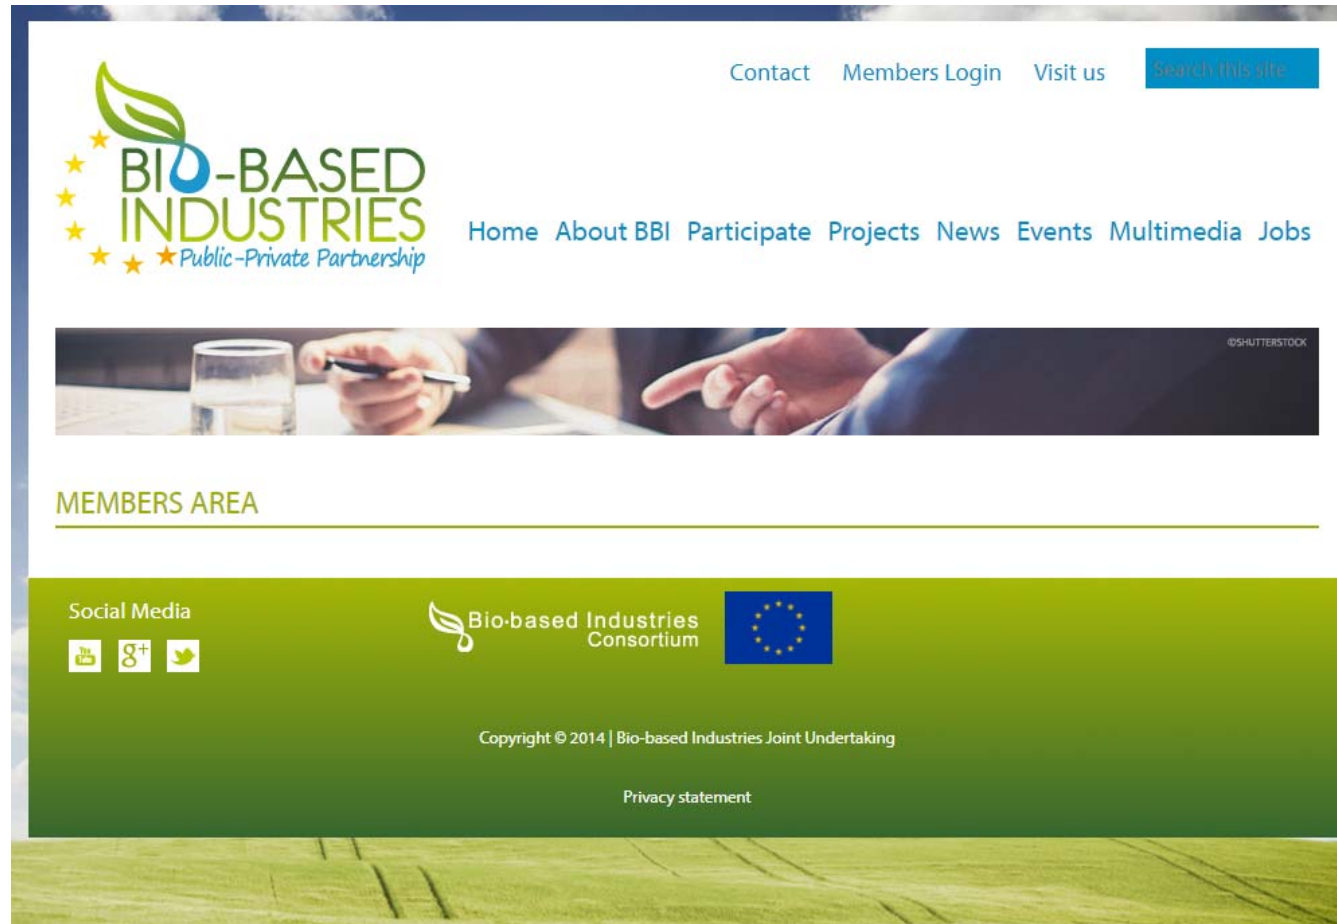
Contact Members Login Visit us Search this site

BIO-BASED INDUSTRIES
Public-Private Partnership

Home About BBI Participate Projects News Events Multimedia Jobs

©SHUTTERSTOCK

MEMBERS AREA

Social Media

Bio-based Industries Consortium

Copyright © 2014 | Bio-based Industries Joint Undertaking

Privacy statement